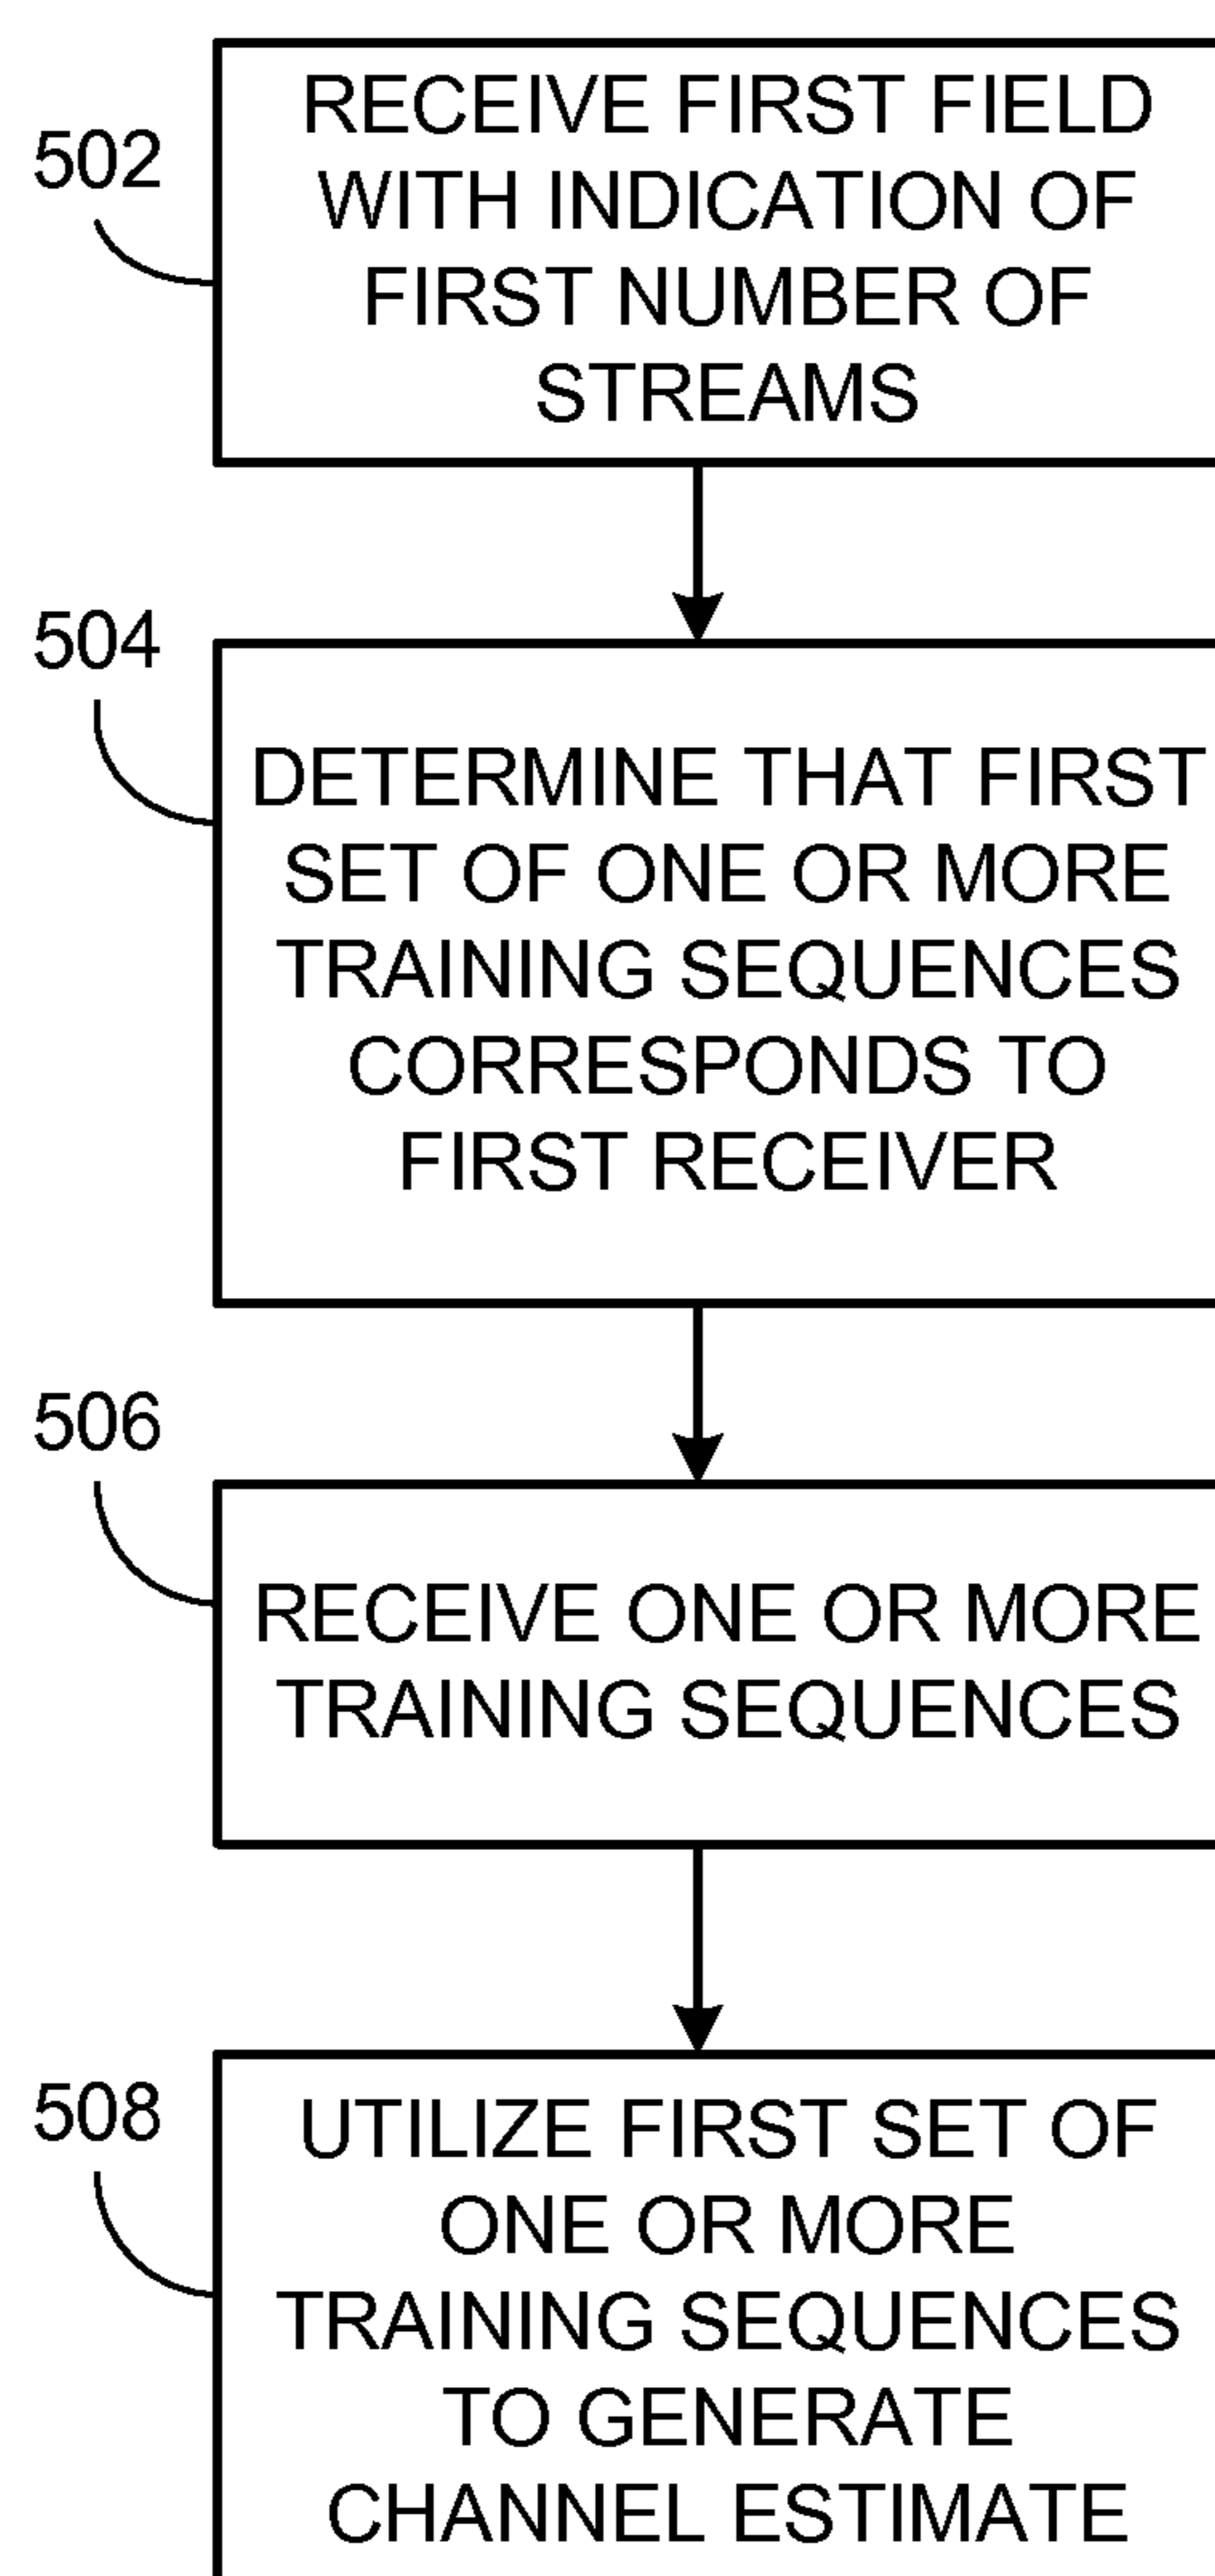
502

RECEIVE FIRST FIELD WITH INDICATION OF FIRST NUMBER OF STREAMS

504

DETERMINE THAT FIRST SET OF ONE OR MORE TRAINING SEQUENCES CORRESPONDS TO FIRST RECEIVER

506

RECEIVE ONE OR MORE TRAINING SEQUENCES

508

UTILIZE FIRST SET OF ONE OR MORE TRAINING SEQUENCES TO GENERATE CHANNEL ESTIMATE